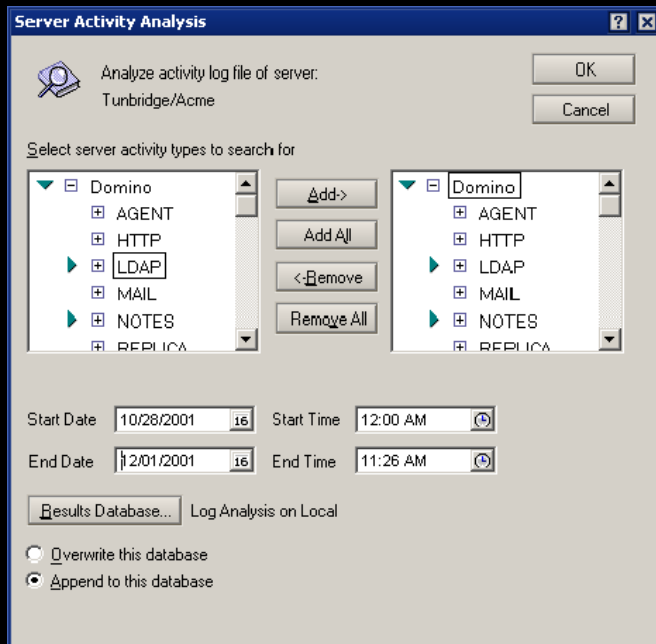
Server Activity Analysis

Analyze activity log file of server:
Tunbridge/Acme

OK

Cancel

Select server activity types to search for

Domino
AGENT
HTTP
LDAP
MAIL
NOTES
REPLICA

Add->

Add All

<-Remove

Remove All

Domino
AGENT
HTTP
LDAP
MAIL
NOTES
REPLICA

Start Date 10/28/2001 16 Start Time 12:00 AM

End Date 12/01/2001 16 End Time 11:26 AM

Results Database... Log Analysis on Local

Overwrite this database

Append to this database